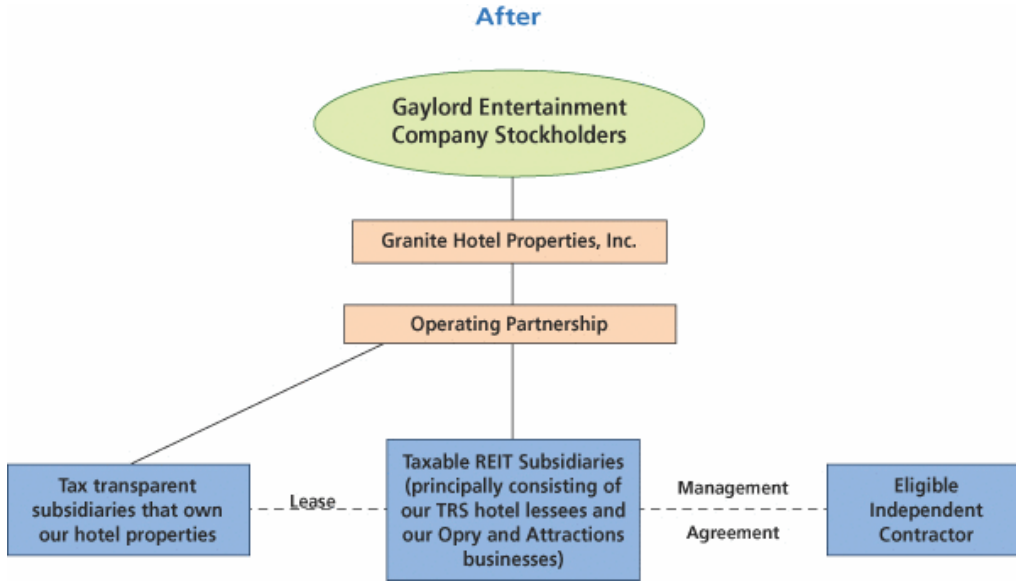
After

Gaylord Entertainment Company Stockholders

Granite Hotel Properties, Inc.

Operating Partnership

Tax transparent subsidiaries that own our hotel properties

Lease

Taxable REIT Subsidiaries (principally consisting of our TRS hotel lessees and our Opry and Attractions businesses)

Management

Agreement

Eligible Independent Contractor